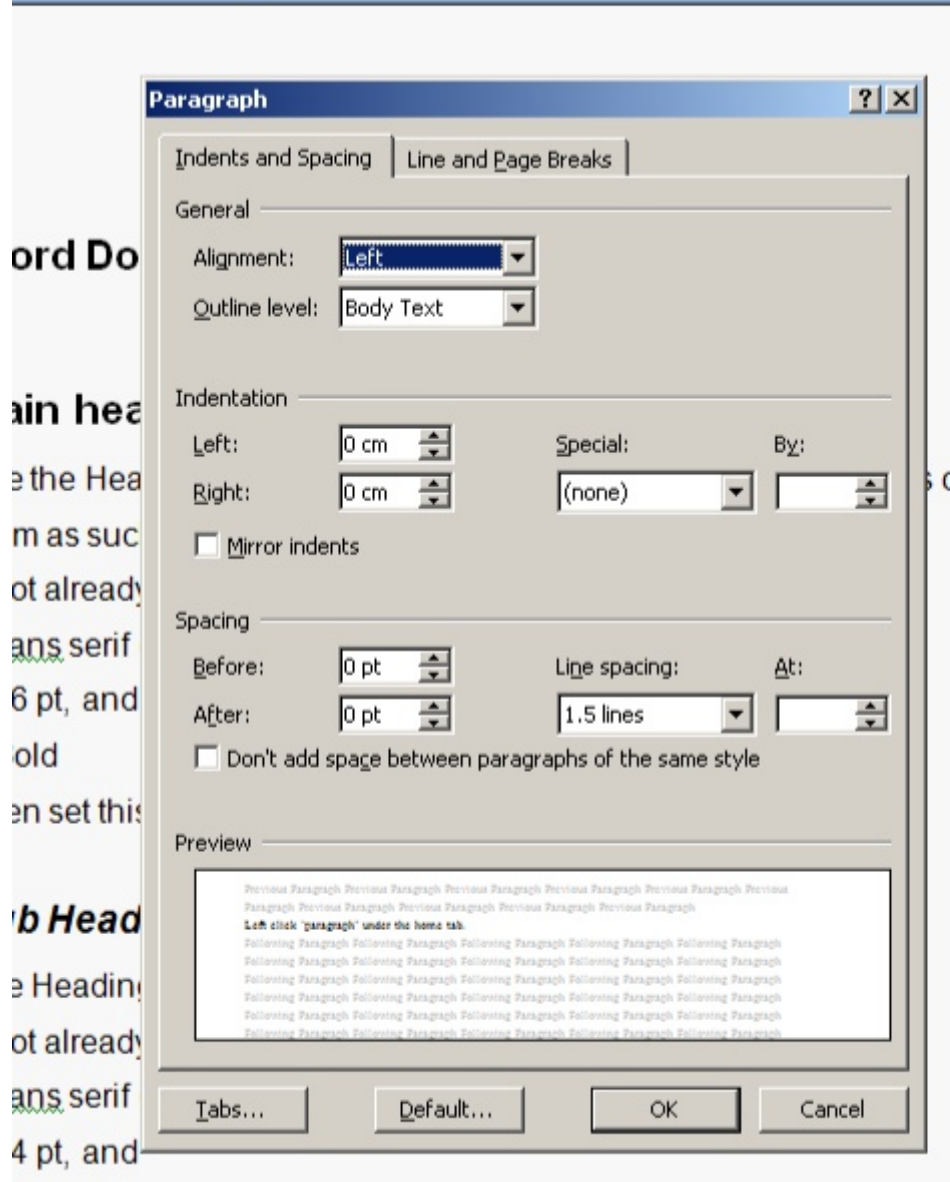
Paragraph

?

Indents and Spacing

Line and Page Breaks

General

Alignment: Left

Outline level: Body Text

Indentation

Left: 0 cm

Right: 0 cm

Special: (none)

By:

Mirror indents

Spacing

Before: 0 pt

After: 0 pt

Line spacing: 1.5 lines

At:

Don't add space between paragraphs of the same style

Preview

Previous Paragraph Previous Paragraph Previous Paragraph Previous Paragraph Previous Paragraph Previous Paragraph Previous Paragraph Previous Paragraph Previous Paragraph Previous Paragraph

Left click "paragraph" under the home tab.

Following Paragraph Following Paragraph Following Paragraph Following Paragraph Following Paragraph Following Paragraph Following Paragraph Following Paragraph Following Paragraph Following Paragraph Following Paragraph Following Paragraph Following Paragraph Following Paragraph Following Paragraph Following Paragraph Following Paragraph Following Paragraph Following Paragraph Following Paragraph Following Paragraph Following Paragraph Following Paragraph Following Paragraph Following Paragraph Following Paragraph Following Paragraph Following Paragraph Following Paragraph Following Paragraph

Tabs...

Default...

OK

Cancel

ord Do

ain hea

e the Hea

m as suc

ot already

ans serif

6 pt, and

old

en set this

b Head

e Headin

ot already

ans serif

4 pt, and

s c